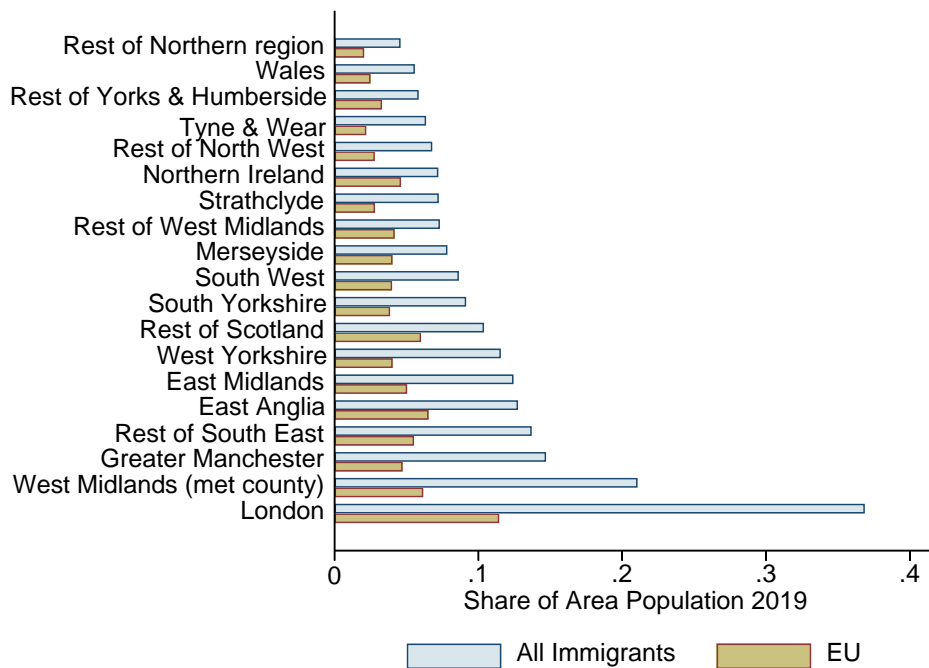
Rest of Northern region
Wales
Rest of Yorks & Humberside
Tyne & Wear
Rest of North West
Northern Ireland
Strathclyde
Rest of West Midlands
Merseyside
South West
South Yorkshire
Rest of Scotland
West Yorkshire
East Midlands
East Anglia
Rest of South East
Greater Manchester
West Midlands (met county)
London

0 .1 .2 .3 .4
Share of Area Population 2019

All Immigrants
EU